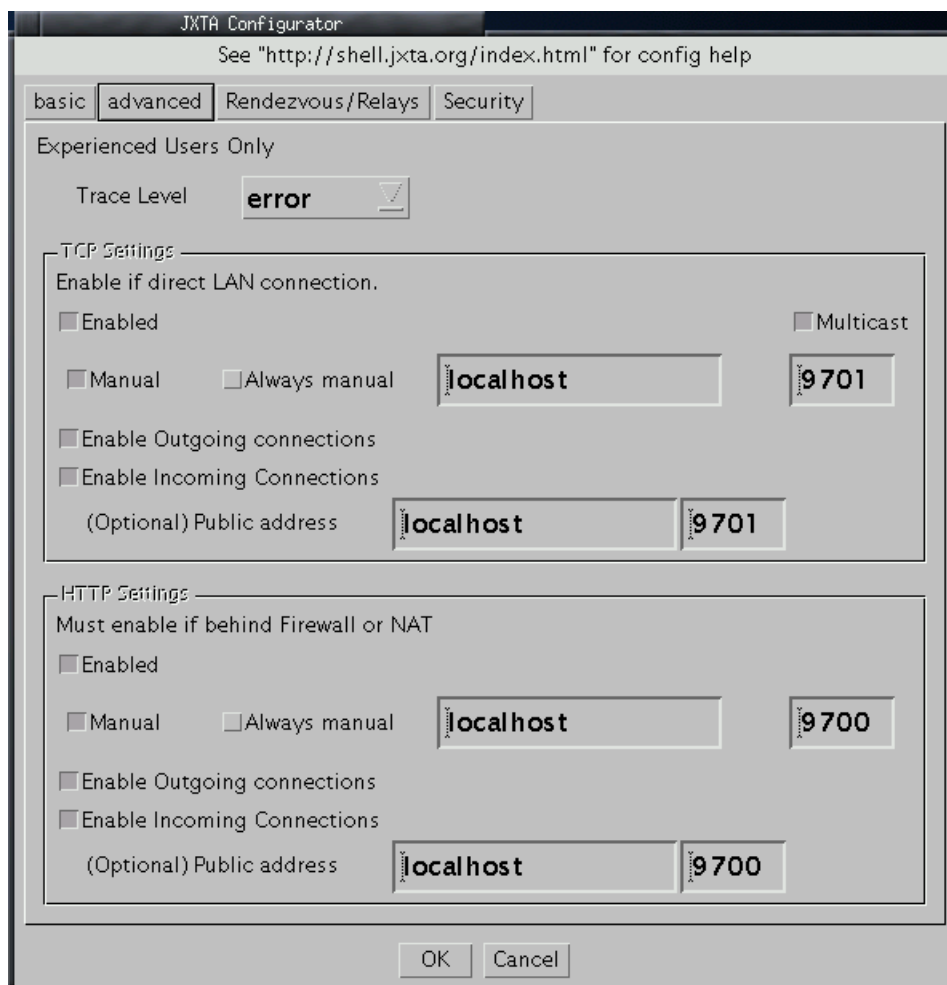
JXTA Configurator

See "http://shell.jxta.org/index.html" for config help

basic | advanced | Rendezvous/Relays | Security

Experienced Users Only

Trace Level error

TCP Settings

Enable if direct LAN connection.

Enabled

Multicast

Manual

Always manual

localhost

9701

Enable Outgoing connections

Enable Incoming Connections

(Optional) Public address

localhost

9701

HTTP Settings

Must enable if behind Firewall or NAT

Enabled

Manual

Always manual

localhost

9700

Enable Outgoing connections

Enable Incoming Connections

(Optional) Public address

localhost

9700

OK Cancel